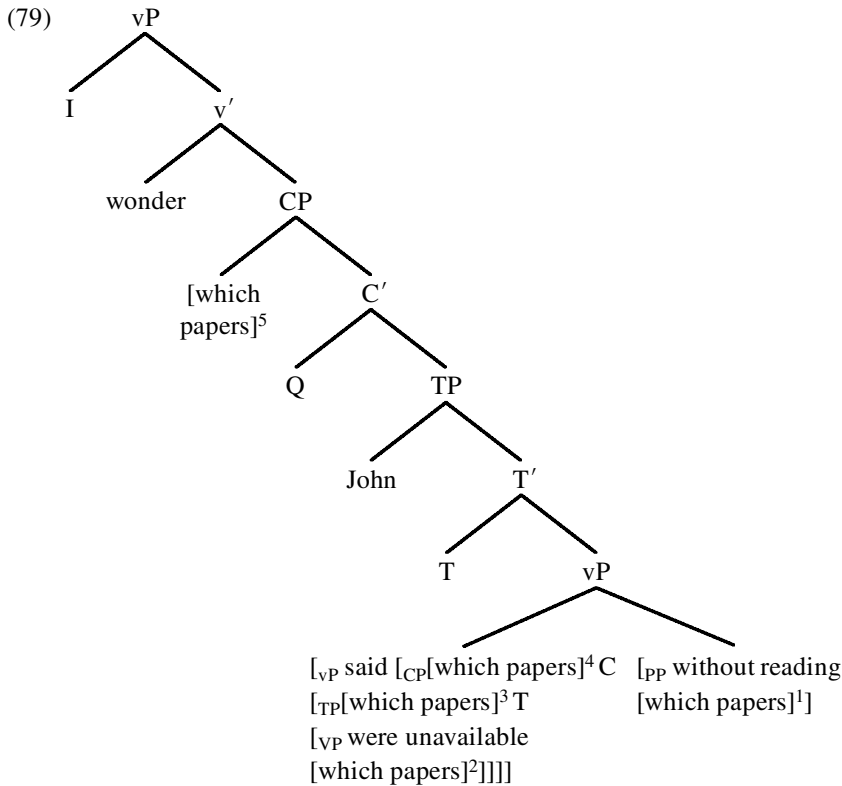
(79)

vP

I

v′

wonder

CP

[which papers]$^5$

C′

Q

TP

John

T′

T

vP

[$_{vP}$ said [$_{CP}$[which papers]$^4$ C [$_{TP}$[which papers]$^3$ T [$_{VP}$ were unavailable [which papers]$^2$]]]]

[$_{PP}$ without reading [which papers]$^1$]